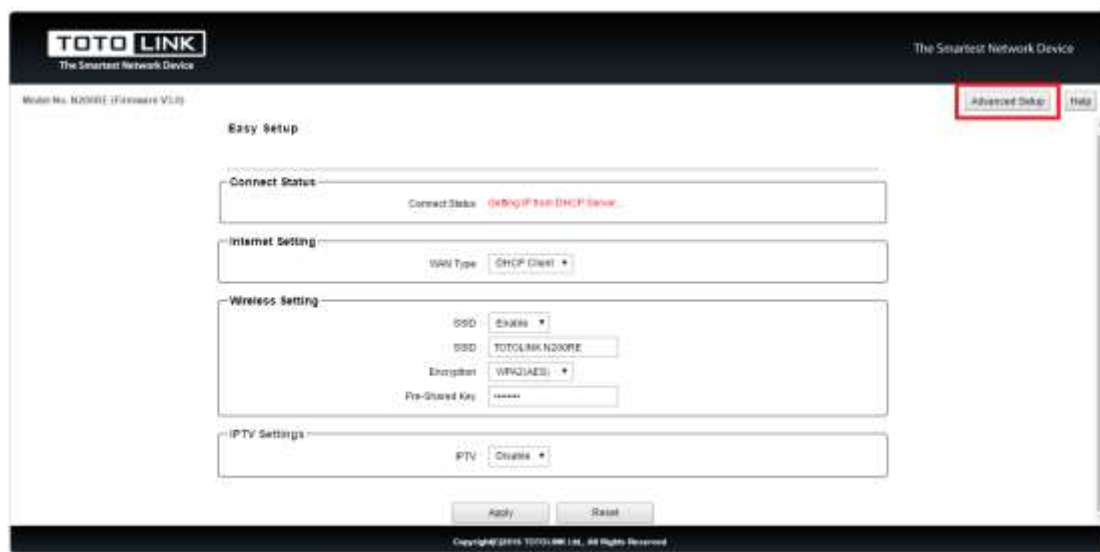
TOTO LINK
The Smartest Network Device

The Smartest Network Device

Model No. N200RE (Firmware V3.0)

Advanced Setup

Help

Easy Setup

Connect Status

Connect Status Getting IP from DHCP Server...

Internet Setting

WAN Type DHCP Client

Wireless Setting

SSID Enable

SSID TOTOLINK N200RE

Encryption WPA2(AES)

Pre-Shared Key ••••••

IPTV Settings

IPTV Disable

Apply

Reset

Copyright©2015 TOTOLINK Ltd., All Rights Reserved